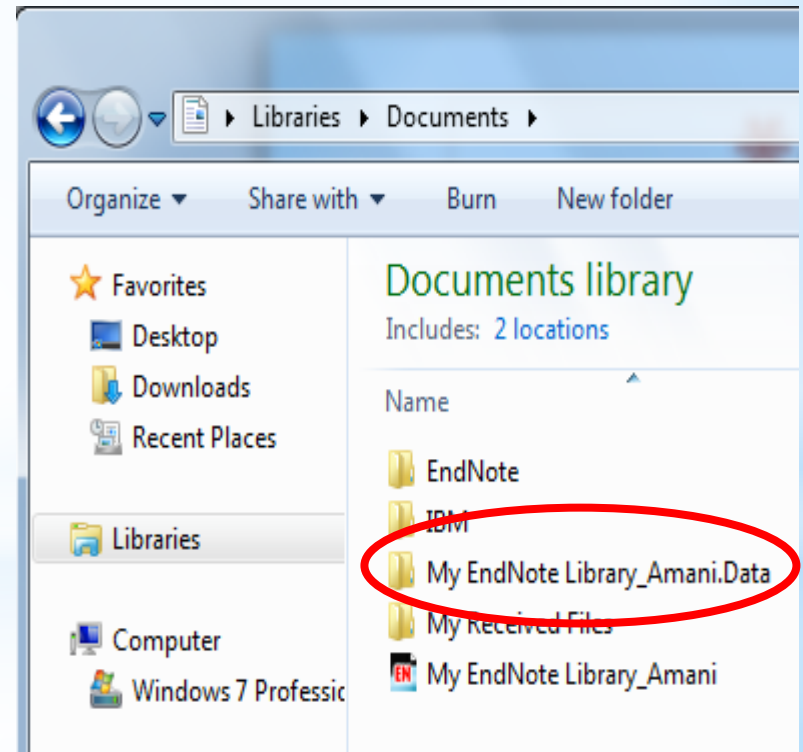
Libraries ▸ Documents ▸

Organize ▾ Share with ▾ Burn New folder

Favorites
Desktop
Downloads
Recent Places

Libraries

Computer
Windows 7 Professic

Documents library
Includes: 2 locations

Name

EndNote
IBM
My EndNote Library_Amani.Data
My Received Files
My EndNote Library_Amani